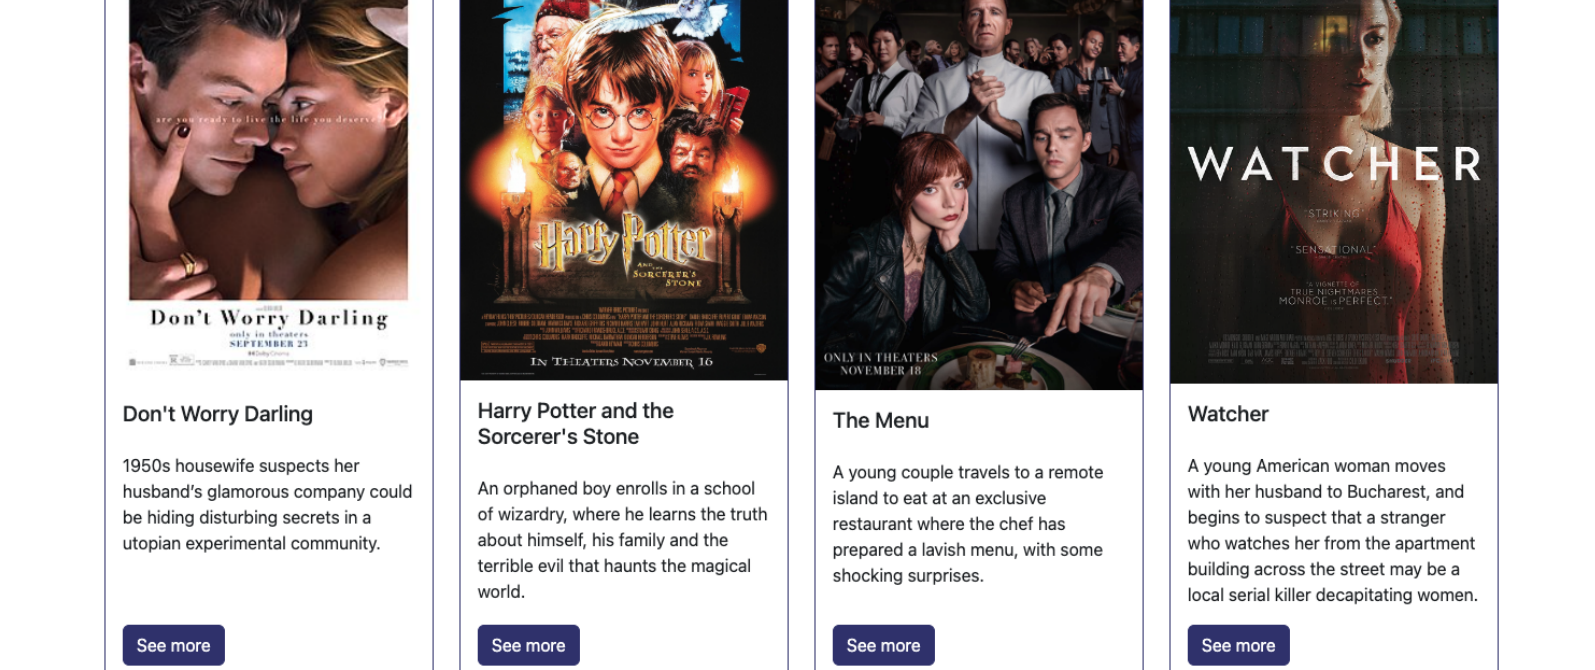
are you ready to live the life you deserve

Don't Worry Darling
only in theaters
SEPTEMBER 23

Don't Worry Darling

1950s housewife suspects her husband's glamorous company could be hiding disturbing secrets in a utopian experimental community.

See more

Harry Potter
AND THE SORCERER'S STONE

IN THEATERS NOVEMBER 16

Harry Potter and the Sorcerer's Stone

An orphaned boy enrolls in a school of wizardry, where he learns the truth about himself, his family and the terrible evil that haunts the magical world.

See more

ONLY IN THEATERS
NOVEMBER 18

The Menu

A young couple travels to a remote island to eat at an exclusive restaurant where the chef has prepared a lavish menu, with some shocking surprises.

See more

WATCHER

"STRIKING"

"SENSATIONAL"

"A VIGNETTE OF TRUE NIGHTMARES MONROE IS PERFECT."

Watcher

A young American woman moves with her husband to Bucharest, and begins to suspect that a stranger who watches her from the apartment building across the street may be a local serial killer decapitating women.

See more